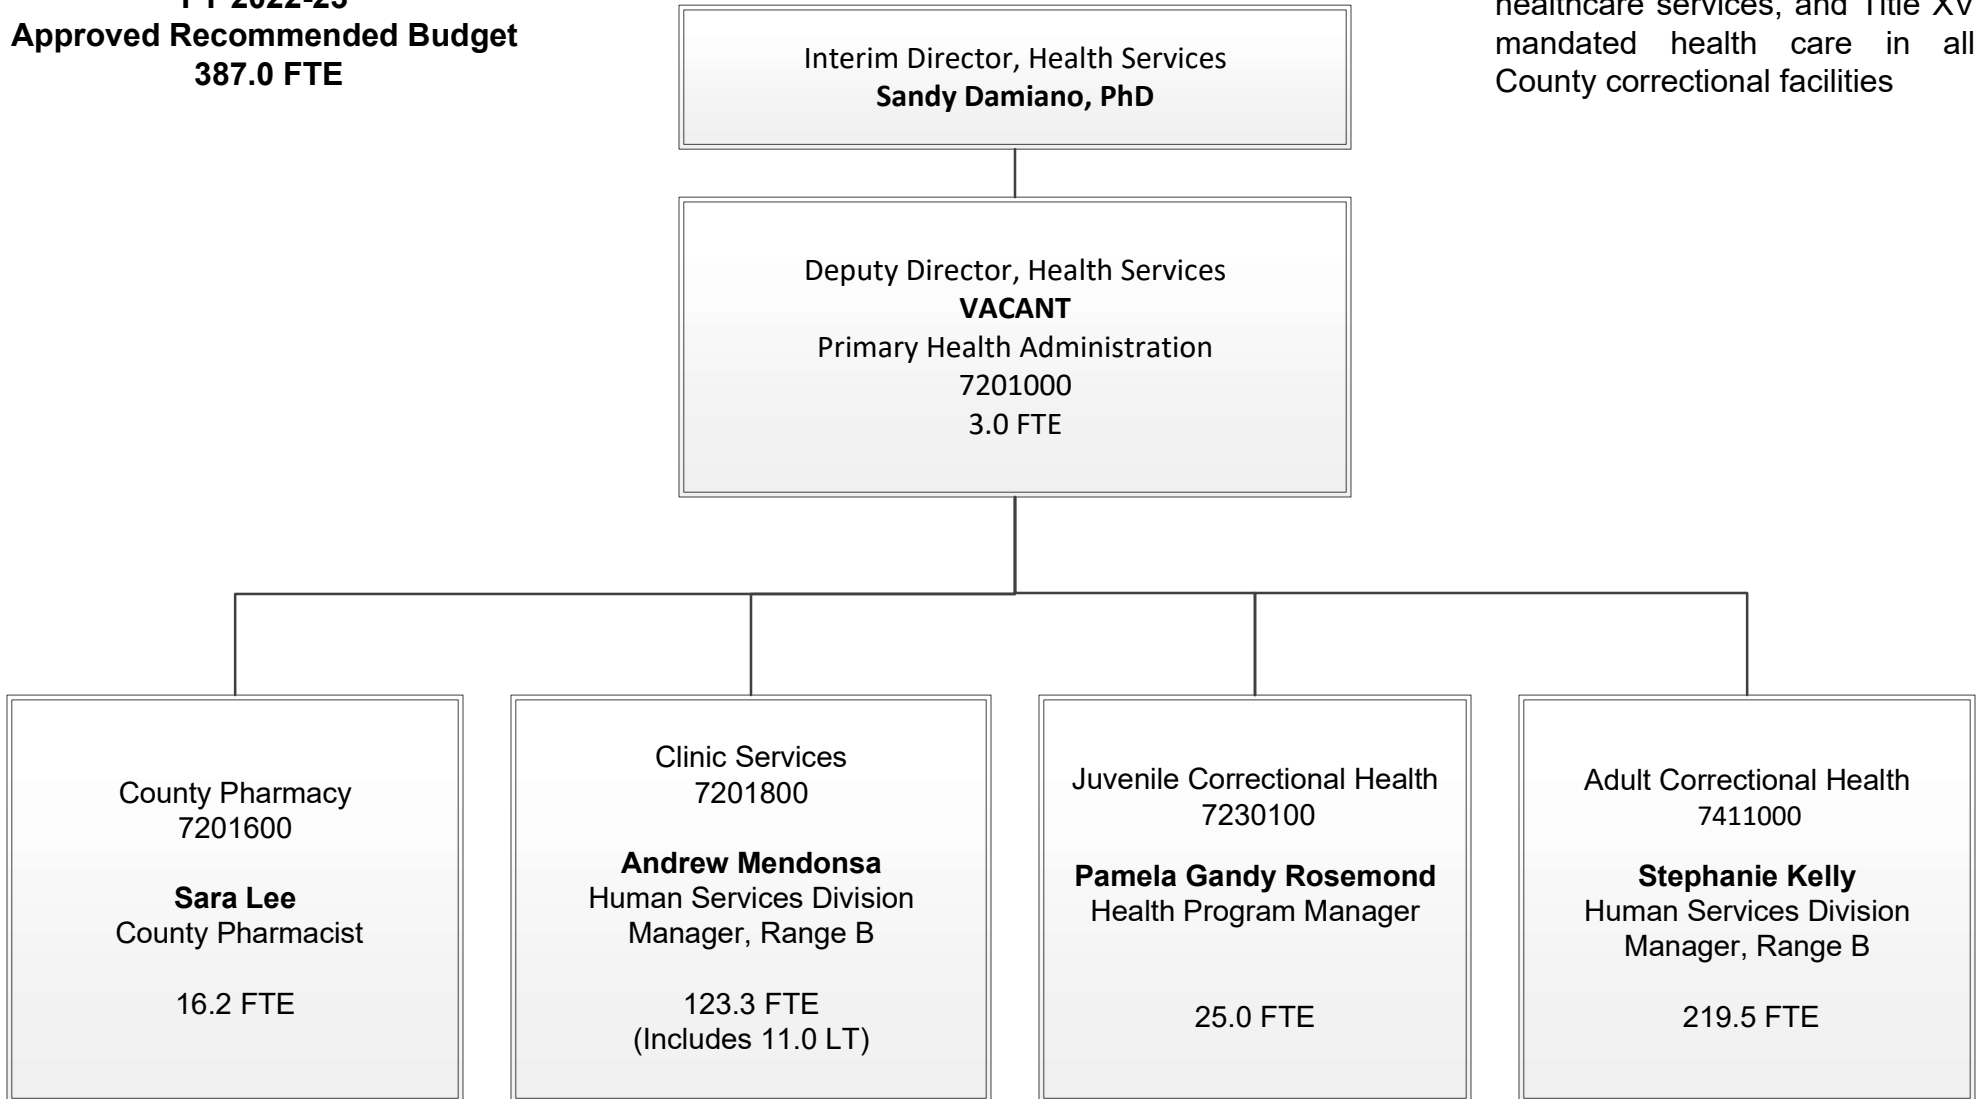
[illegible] 2022-23
Approved Recommended Budget
387.0 FTE

Interim Director, Health Services
**Sandy Damiano, PhD**

healthcare services, and Title XV mandated health care in all County correctional facilities

Deputy Director, Health Services
**VACANT**
Primary Health Administration
7201000
3.0 FTE

County Pharmacy
7201600

**Sara Lee**
County Pharmacist

16.2 FTE

Clinic Services
7201800

**Andrew Mendonsa**
Human Services Division Manager, Range B

123.3 FTE
(Includes 11.0 LT)

Juvenile Correctional Health
7230100

**Pamela Gandy Rosemond**
Health Program Manager

25.0 FTE

Adult Correctional Health
7411000

**Stephanie Kelly**
Human Services Division Manager, Range B

219.5 FTE